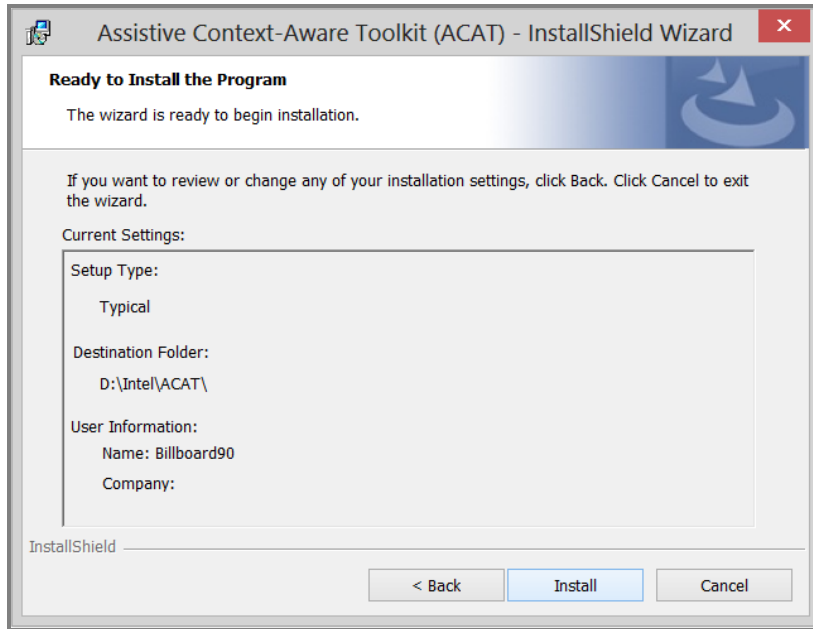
Assistive Context-Aware Toolkit (ACAT) - InstallShield Wizard

Ready to Install the Program

The wizard is ready to begin installation.

If you want to review or change any of your installation settings, click Back. Click Cancel to exit the wizard.

Current Settings:

Setup Type:

Typical

Destination Folder:

D:\Intel\ACAT\

User Information:

Name: Billboard90

Company:

InstallShield

< Back

Install

Cancel